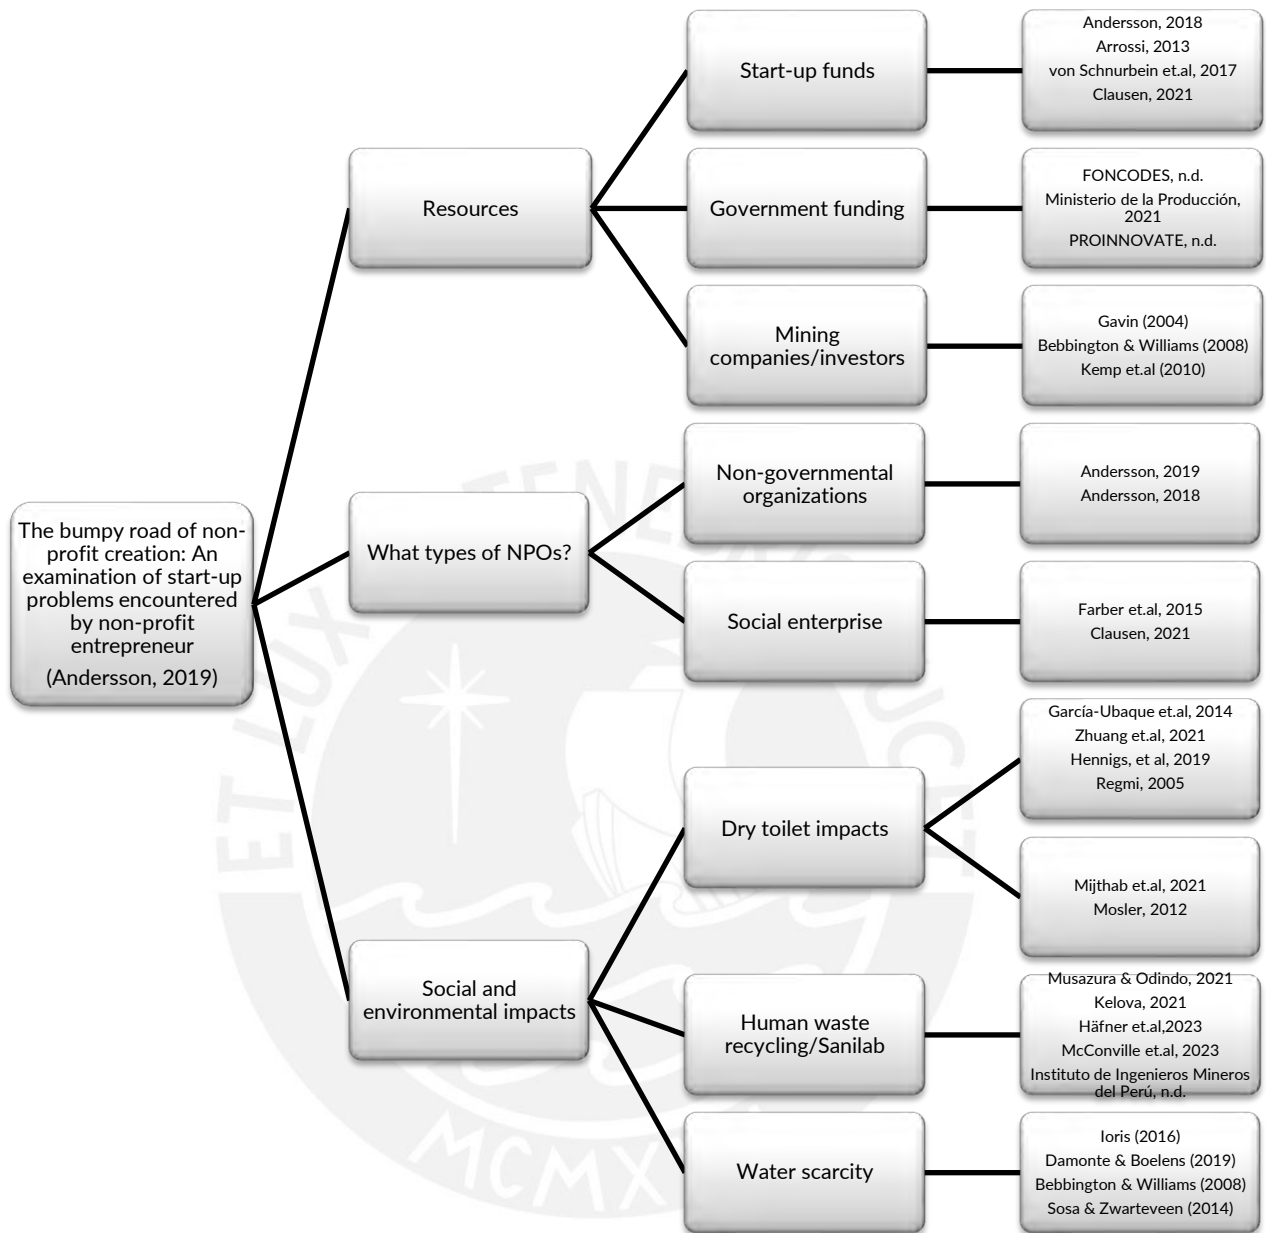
The bumpy road of nonprofit creation: An examination of start-up problems encountered by non-profit entrepreneur
(Andersson, 2019)

Resources

Start-up funds

Andersson, 2018
Arrossi, 2013
von Schnurbein et.al, 2017
Clausen, 2021

Government funding

FONCODES, n.d.
Ministerio de la Producción, 2021
PROINNOVATE, n.d.

Mining companies/investors

Gavin (2004)
Bebbington & Williams (2008)
Kemp et.al (2010)

What types of NPOs?

Non-governmental organizations

Andersson, 2019
Andersson, 2018

Social enterprise

Farber et.al, 2015
Clausen, 2021

Social and environmental impacts

Dry toilet impacts

García-Ubaque et.al, 2014
Zhuang et.al, 2021
Hennigs, et al, 2019
Regmi, 2005

Mijthab et.al, 2021
Mosler, 2012

Human waste recycling/Sanilab

Musazura & Odindo, 2021
Kelova, 2021
Häfner et.al,2023
McConville et.al, 2023
Instituto de Ingenieros Mineros del Perú, n.d.

Water scarcity

Ioris (2016)
Damonte & Boelens (2019)
Bebbington & Williams (2008)
Sosa & Zwarteveen (2014)